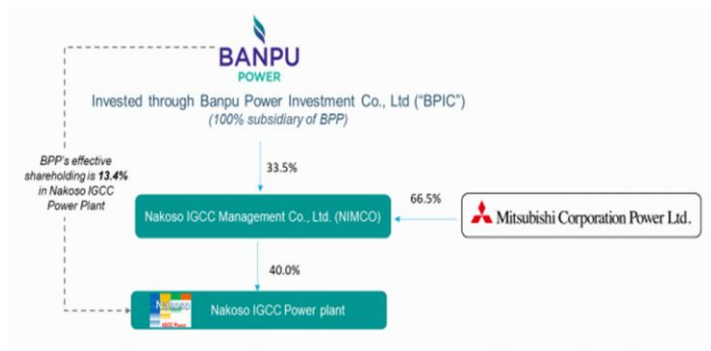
BANPU
POWER

Invested through Banpu Power Investment Co., Ltd ("BPIC")
(100% subsidiary of BPP)

BPP's effective shareholding is 13.4% in Nakoso IGCC Power Plant

33.5%

66.5%

Nakoso IGCC Management Co., Ltd. (NIMCO)

Mitsubishi Corporation Power Ltd.

40.0%

Nakoso
IGCC Power

Nakoso IGCC Power plant